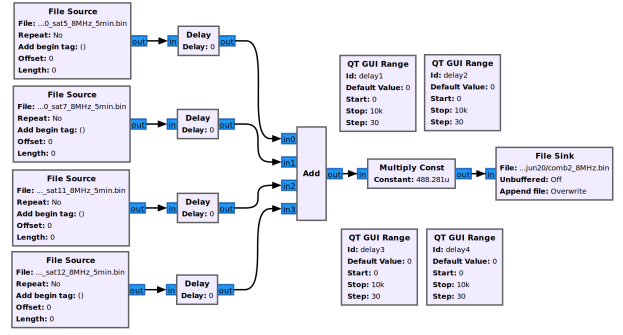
File Source
File: ...0_sat5_8MHz_5min.bin
Repeat: No
Add begin tag: ()
Offset: 0
Length: 0

out

in
Delay
Delay: 0
out

File Source
File: ...0_sat7_8MHz_5min.bin
Repeat: No
Add begin tag: ()
Offset: 0
Length: 0

out

in
Delay
Delay: 0
out

File Source
File: ..._sat11_8MHz_5min.bin
Repeat: No
Add begin tag: ()
Offset: 0
Length: 0

out

in
Delay
Delay: 0
out

File Source
File: ..._sat12_8MHz_5min.bin
Repeat: No
Add begin tag: ()
Offset: 0
Length: 0

out

in
Delay
Delay: 0
out

QT GUI Range
Id: delay1
Default Value: 0
Start: 0
Stop: 10k
Step: 30

QT GUI Range
Id: delay2
Default Value: 0
Start: 0
Stop: 10k
Step: 30

in0
in1
in2
in3
Add
out

in
Multiply Const
Constant: 488.281u
out

in
File Sink
File: ...jun20/comb2_8MHz.bin
Unbuffered: Off
Append file: Overwrite

QT GUI Range
Id: delay3
Default Value: 0
Start: 0
Stop: 10k
Step: 30

QT GUI Range
Id: delay4
Default Value: 0
Start: 0
Stop: 10k
Step: 30